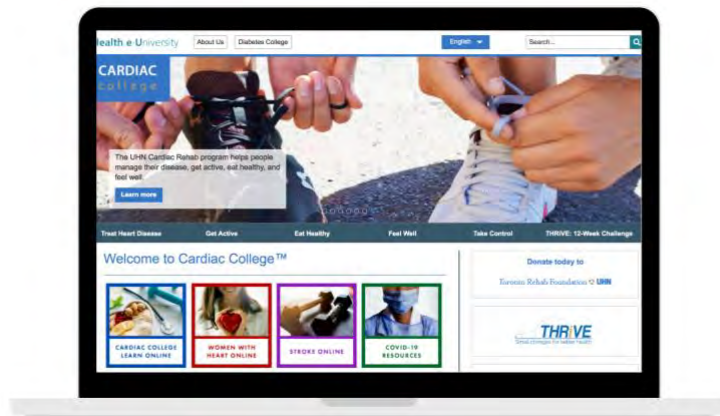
lealth e University

About Us

Diabetes College

English

Search...

CARDIAC
college

The UHN Cardiac Rehab program helps people manage their disease, get active, eat healthy, and feel well.

Learn more

Treat Heart Disease | Get Active | Eat Healthy | Feel Well | Take Control | THRIVE: 12-Week Challenge

Welcome to Cardiac College™

CARDIAC COLLEGE LEARN ONLINE

WOMEN WITH HEART ONLINE

STROKE ONLINE

COVID-19 RESOURCES

Donate today to

Toronto Rehab Foundation UHN

THRIVE

Small changes for better health